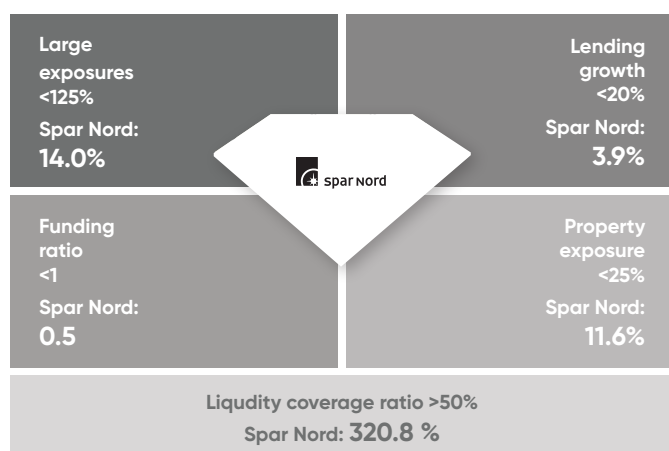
Large exposures <125%
Spar Nord:
14.0%

Lending growth <20%
Spar Nord:
3.9%

spar Nord

Funding ratio <1
Spar Nord:
0.5

Property exposure <25%
Spar Nord:
11.6%

Liqudity coverage ratio >50%
Spar Nord: 320.8 %